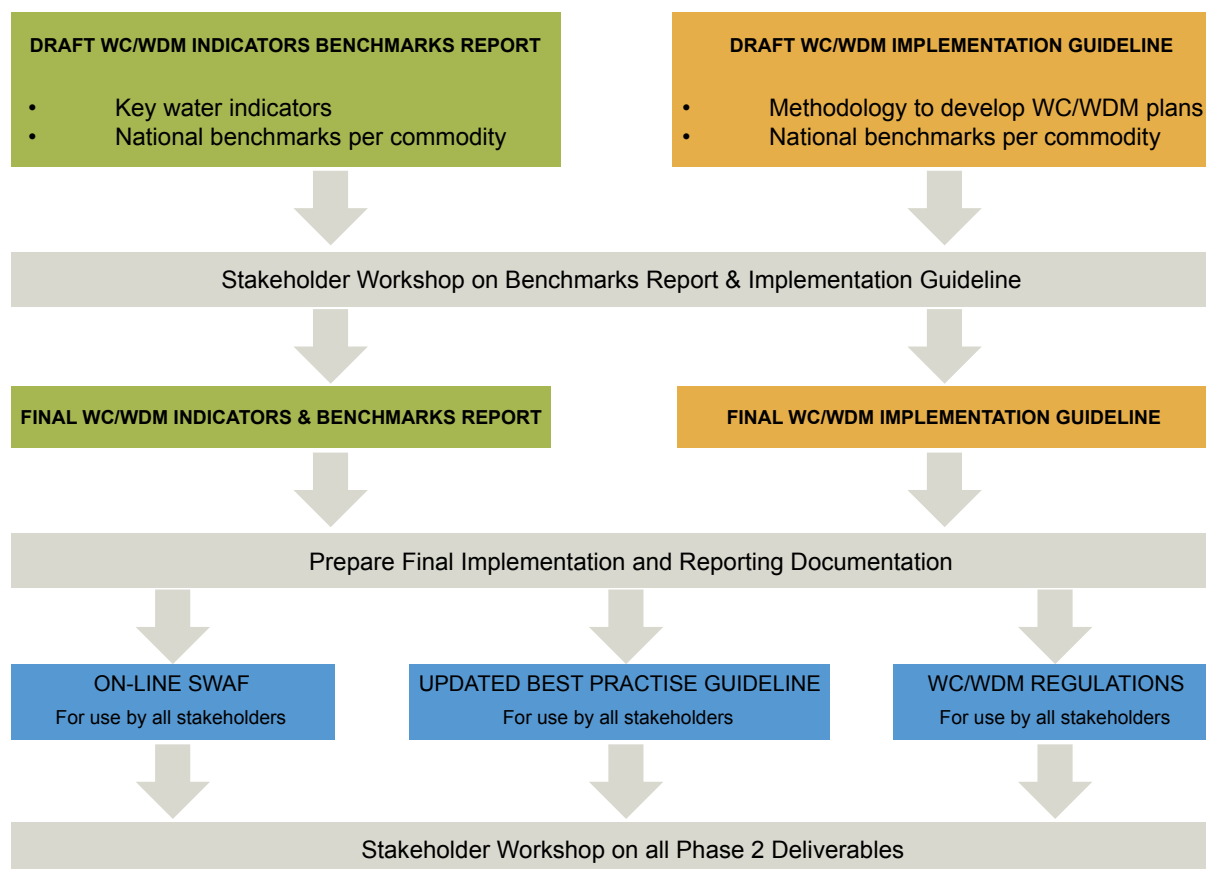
DRAFT WC/WDM INDICATORS BENCHMARKS REPORT

- Key water indicators
- National benchmarks per commodity

DRAFT WC/WDM IMPLEMENTATION GUIDELINE

- Methodology to develop WC/WDM plans
- National benchmarks per commodity

Stakeholder Workshop on Benchmarks Report & Implementation Guideline

FINAL WC/WDM INDICATORS & BENCHMARKS REPORT

FINAL WC/WDM IMPLEMENTATION GUIDELINE

Prepare Final Implementation and Reporting Documentation

ON-LINE SWAF
For use by all stakeholders

UPDATED BEST PRACTISE GUIDELINE
For use by all stakeholders

WC/WDM REGULATIONS
For use by all stakeholders

Stakeholder Workshop on all Phase 2 Deliverables